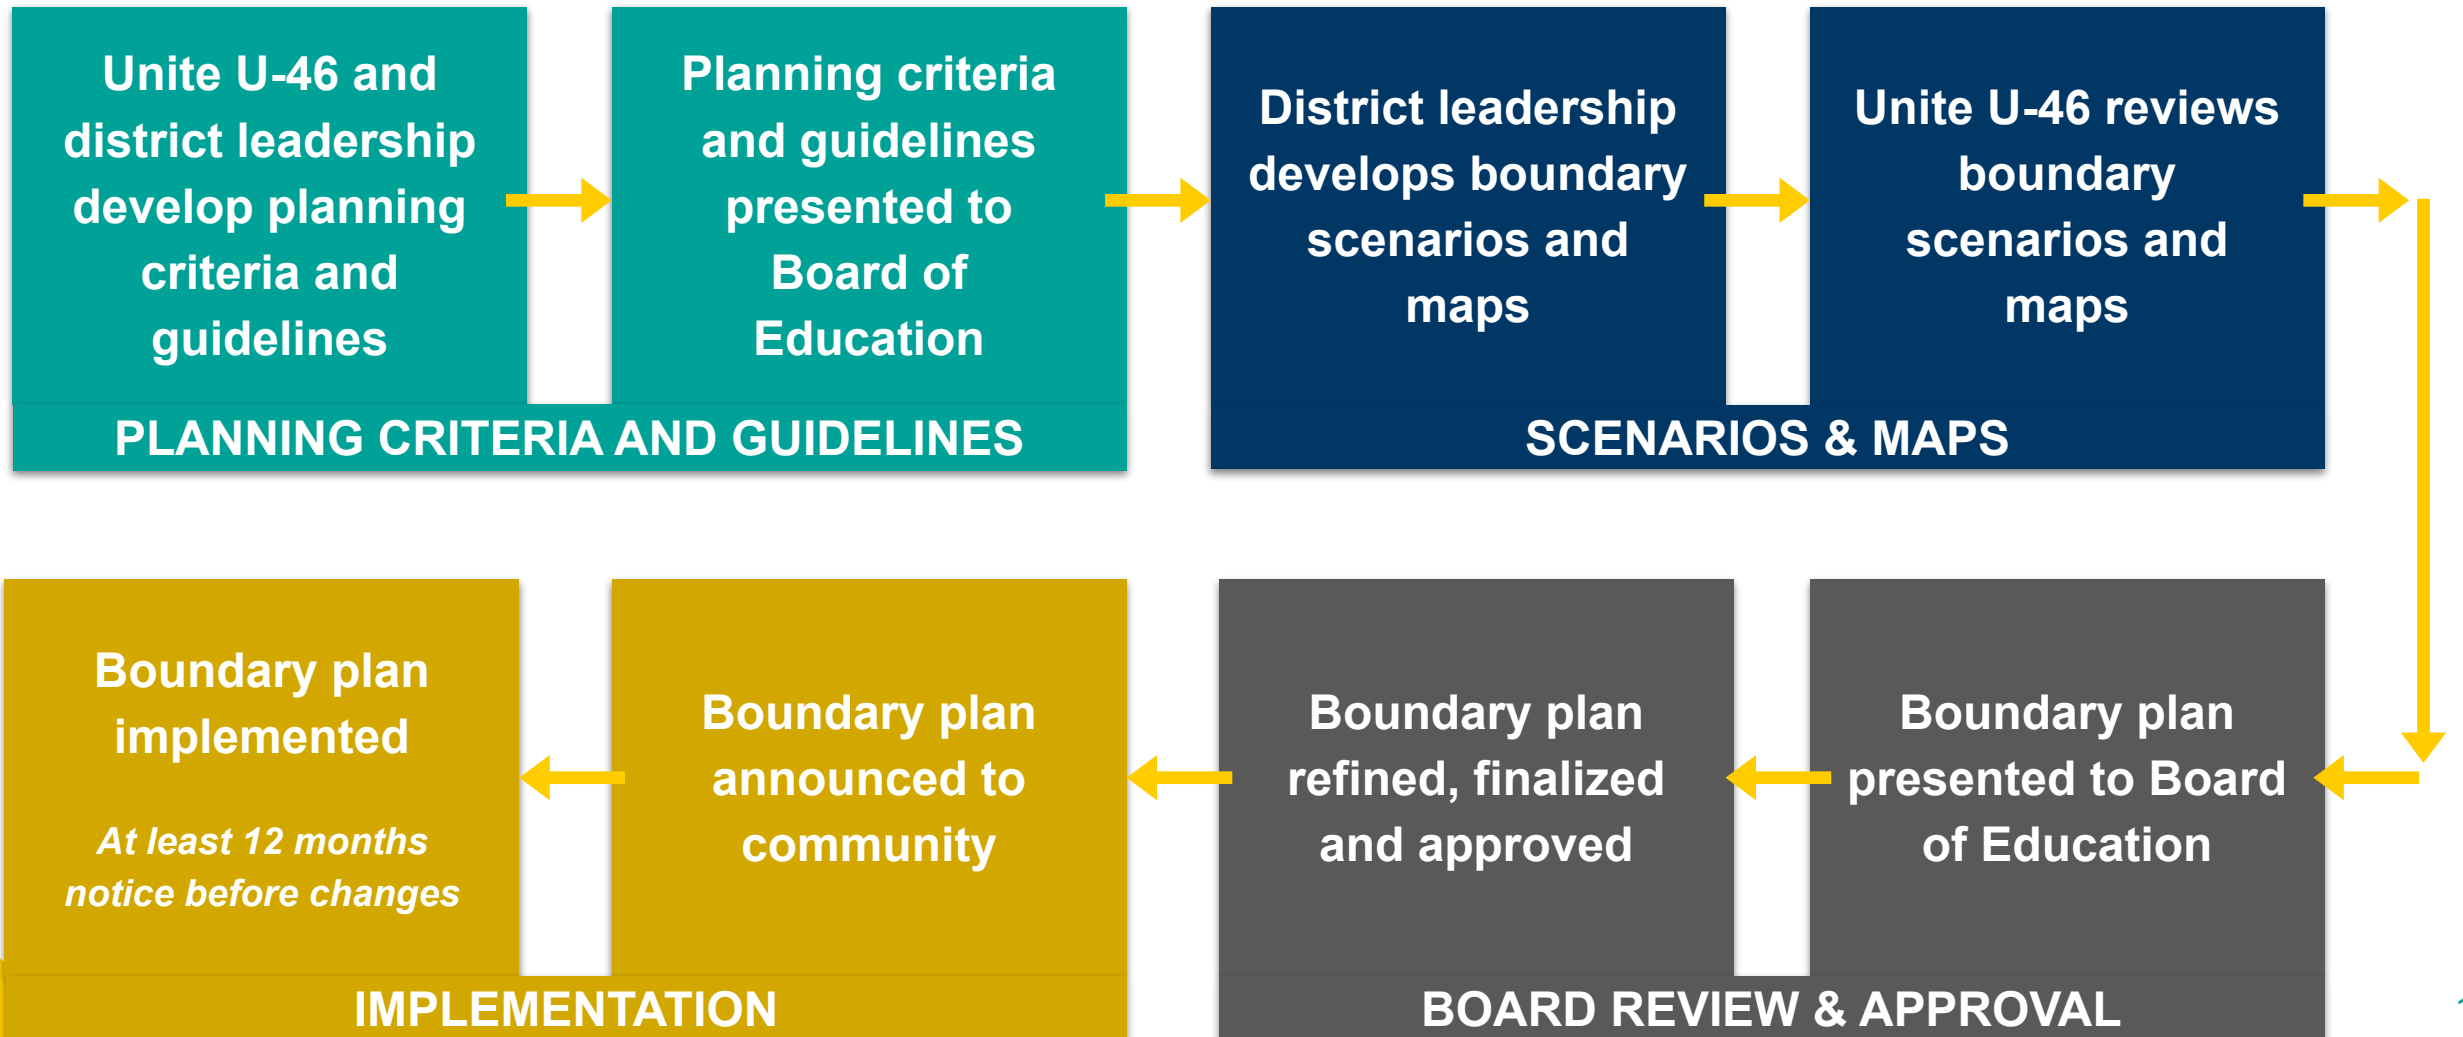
Unite U-46 and district leadership develop planning criteria and guidelines

Planning criteria and guidelines presented to Board of Education

PLANNING CRITERIA AND GUIDELINES

District leadership develops boundary scenarios and maps

Unite U-46 reviews boundary scenarios and maps

SCENARIOS & MAPS

Boundary plan implemented

At least 12 months notice before changes

Boundary plan announced to community

IMPLEMENTATION

Boundary plan refined, finalized and approved

Boundary plan presented to Board of Education

BOARD REVIEW & APPROVAL